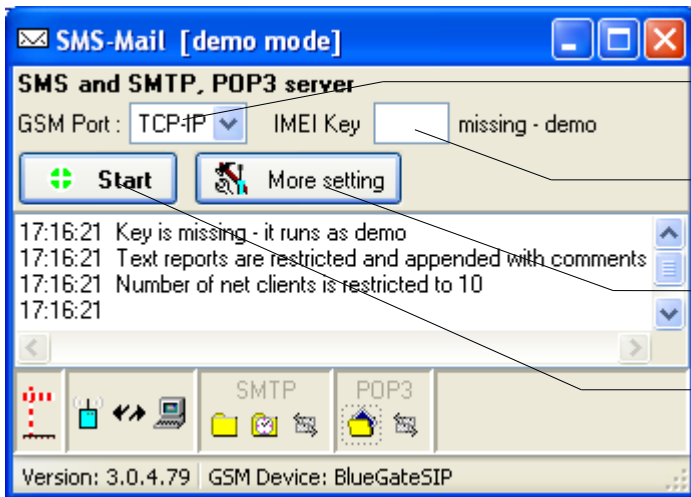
SMS-Mail [demo mode]

SMS and SMTP, POP3 server

GSM Port : TCP-IP IMEI Key missing - demo

Start More setting

17:16:21 Key is missing - it runs as demo
17:16:21 Text reports are restricted and appended with comments
17:16:21 Number of net clients is restricted to 10
17:16:21

SMTP POP3

Version: 3.0.4.79 GSM Device: BlueGateSIP